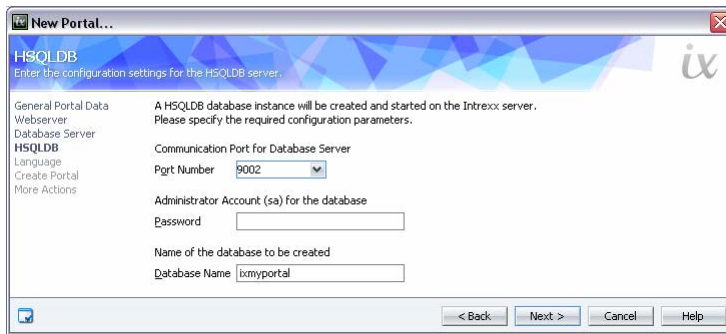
New Portal...

HSQLDB
Enter the configuration settings for the HSQLDB server.

ix

General Portal Data
Webserver
Database Server
HSQLDB
Language
Create Portal
More Actions

A HSQLDB database instance will be created and started on the Intrexx server.
Please specify the required configuration parameters.

Communication Port for Database Server
Port Number 9002

Administrator Account (sa) for the database
Password

Name of the database to be created
Database Name ixmyportal

< Back
Next >
Cancel
Help